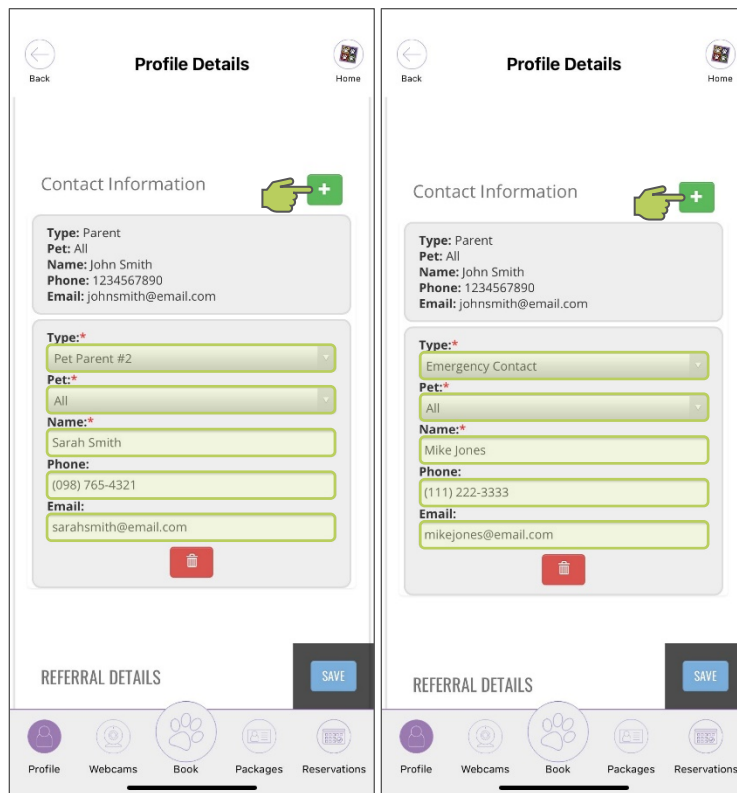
Back

Profile Details

Home

Contact Information

+

Type: Parent
Pet: All
Name: John Smith
Phone: 1234567890
Email: johnsmith@email.com

Type:*
Pet Parent #2
Pet:*
All
Name:*
Sarah Smith
Phone:
(098) 765-4321
Email:
sarahsmith@email.com

REFERRAL DETAILS

SAVE

Profile Webcams Book Packages Reservations

Back

Profile Details

Home

Contact Information

+

Type: Parent
Pet: All
Name: John Smith
Phone: 1234567890
Email: johnsmith@email.com

Type:*
Emergency Contact
Pet:*
All
Name:*
Mike Jones
Phone:
(111) 222-3333
Email:
mikejones@email.com

REFERRAL DETAILS

SAVE

Profile Webcams Book Packages Reservations